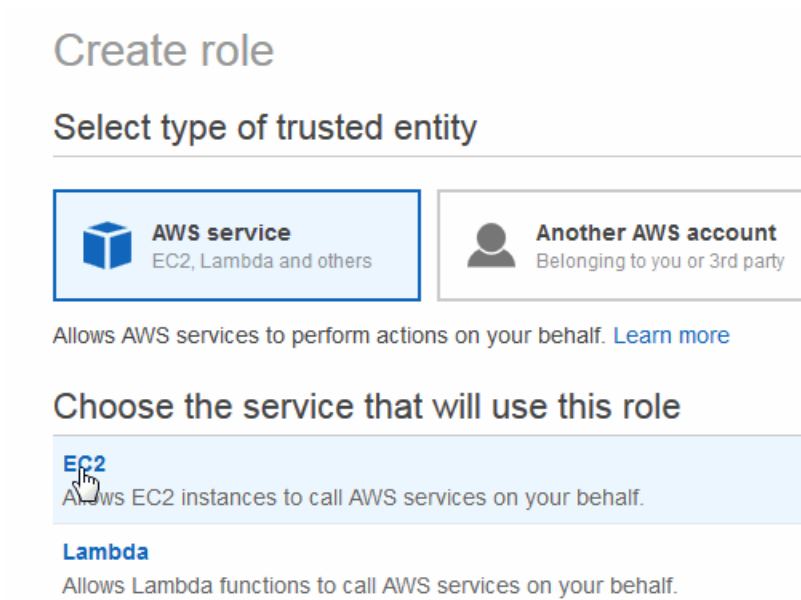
Create role

Select type of trusted entity

AWS service
EC2, Lambda and others

Another AWS account
Belonging to you or 3rd party

Allows AWS services to perform actions on your behalf. Learn more

Choose the service that will use this role

EC2
A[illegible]ws EC2 instances to call AWS services on your behalf.

Lambda
Allows Lambda functions to call AWS services on your behalf.